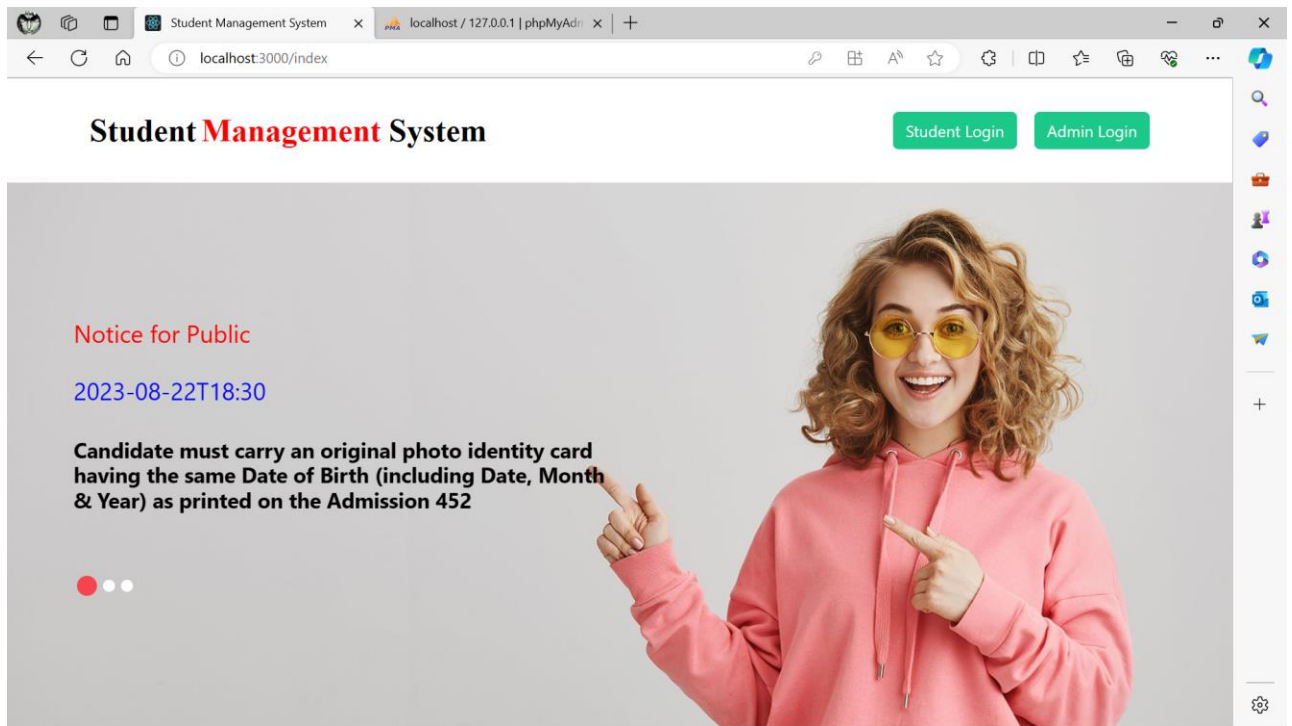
Student Management System
localhost / 127.0.0.1 | phpMyAdr
localhost:3000/index

Student Management System

Student Login
Admin Login

Notice for Public

2023-08-22T18:30

Candidate must carry an original photo identity card having the same Date of Birth (including Date, Month & Year) as printed on the Admission 452